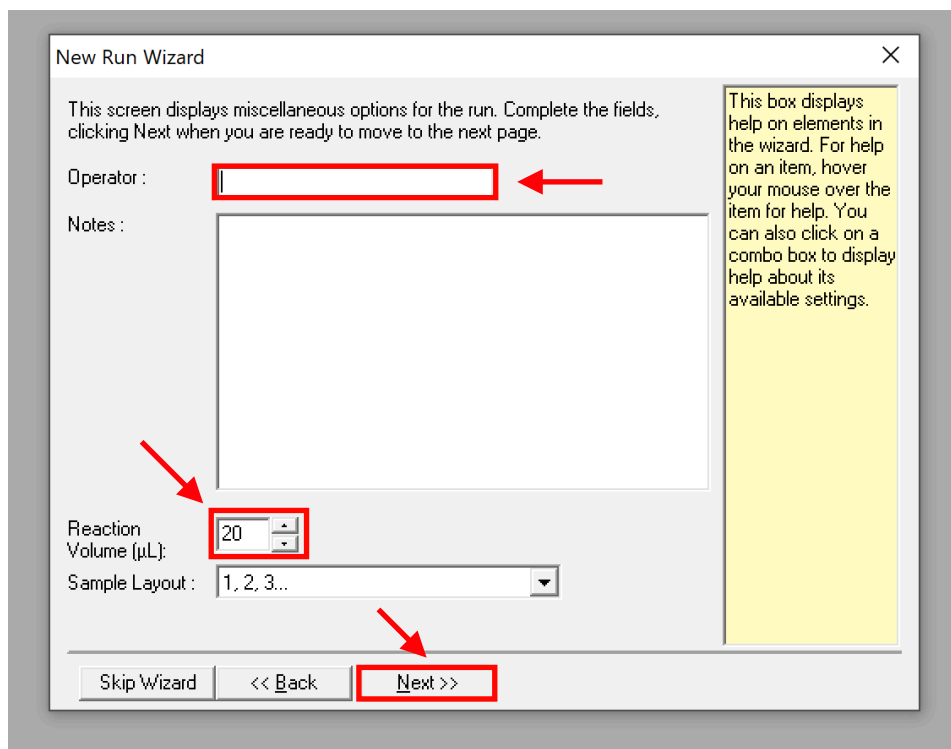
New Run Wizard

This screen displays miscellaneous options for the run. Complete the fields, clicking Next when you are ready to move to the next page.

Operator :

Notes :

Reaction Volume (µL):

20

Sample Layout :

1, 2, 3...

This box displays help on elements in the wizard. For help on an item, hover your mouse over the item for help. You can also click on a combo box to display help about its available settings.

Skip Wizard

<< Back

Next >>